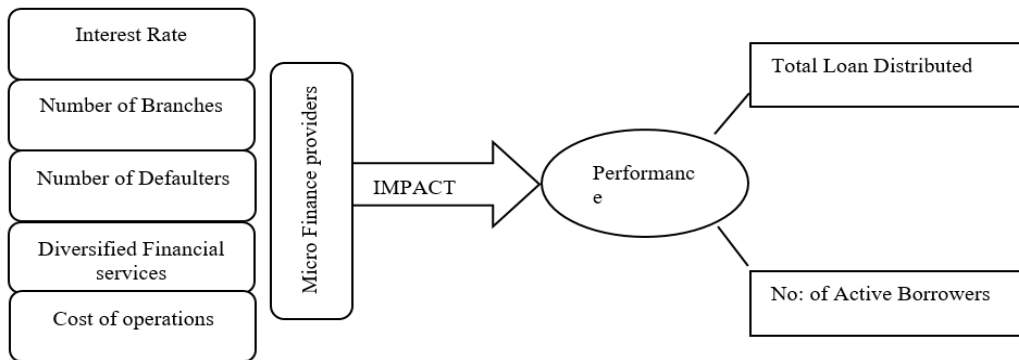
Interest Rate

Number of Branches

Number of Defaulters

Diversified Financial services

Cost of operations

Micro Finance providers

IMPACT

Performanc
e

Total Loan Distributed

No: of Active Borrowers